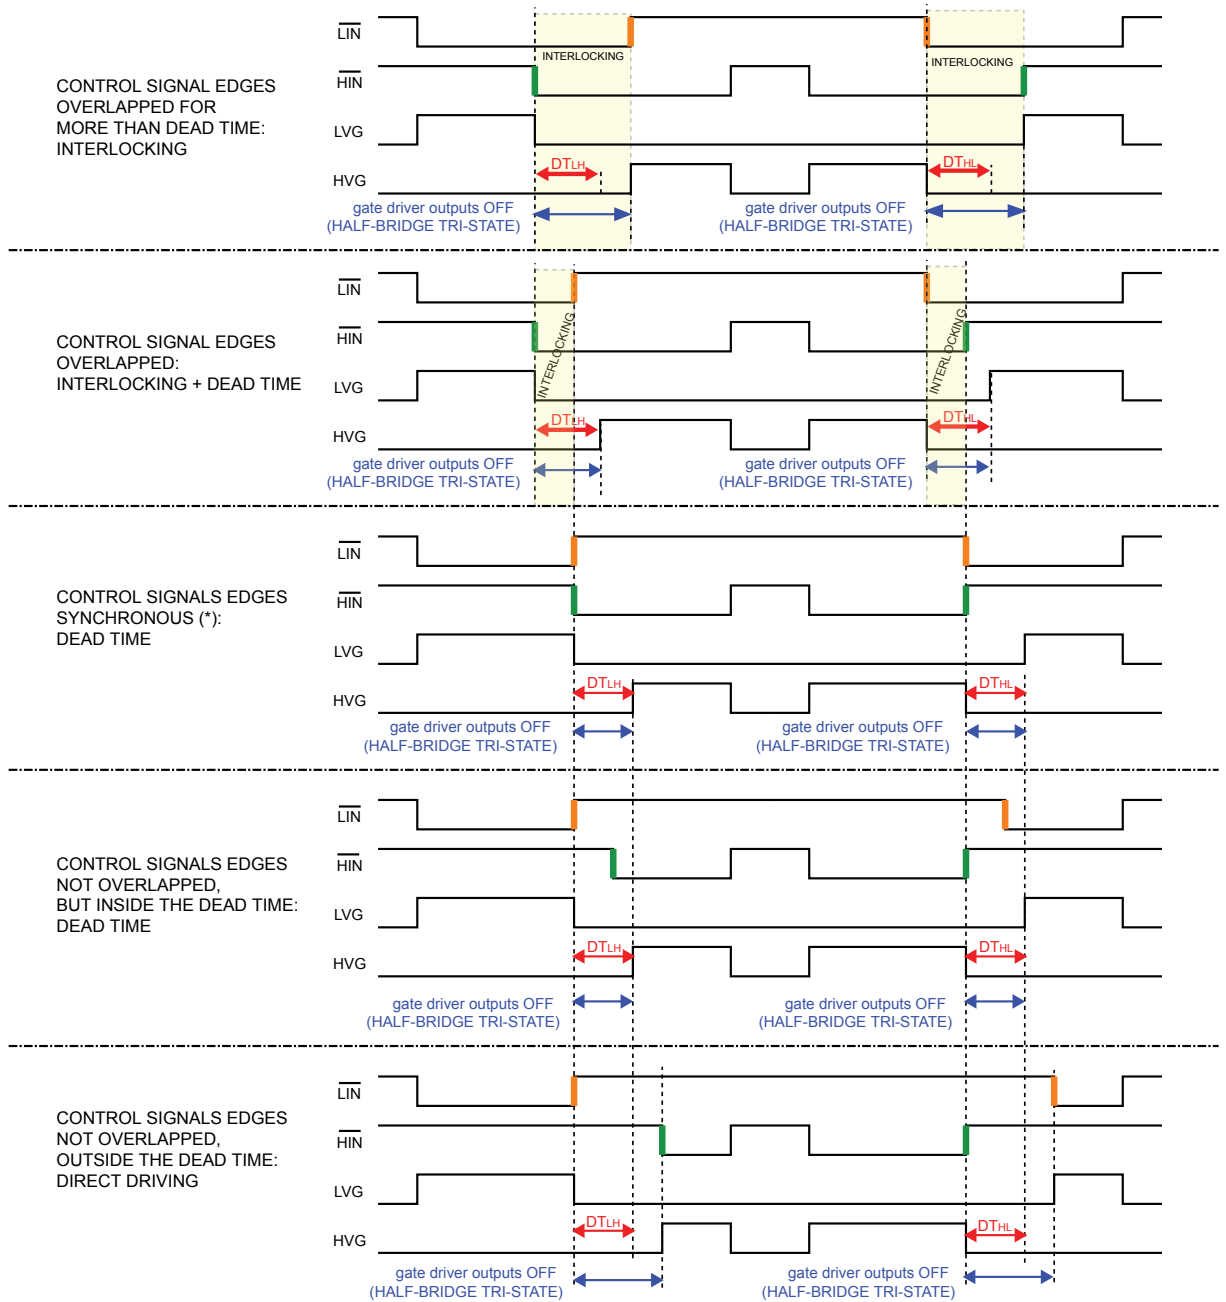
CONTROL SIGNAL EDGES OVERLAPPED FOR MORE THAN DEAD TIME: INTERLOCKING

$\overline{LIN}$
$\overline{HIN}$
LVG
HVG

INTERLOCKING
INTERLOCKING
$DT_{LH}$
$DT_{HL}$
gate driver outputs OFF (HALF-BRIDGE TRI-STATE)
gate driver outputs OFF (HALF-BRIDGE TRI-STATE)

CONTROL SIGNAL EDGES OVERLAPPED: INTERLOCKING + DEAD TIME

$\overline{LIN}$
$\overline{HIN}$
LVG
HVG

INTERLOCKING
INTERLOCKING
$DT_{LH}$
$DT_{HL}$
gate driver outputs OFF (HALF-BRIDGE TRI-STATE)
gate driver outputs OFF (HALF-BRIDGE TRI-STATE)

CONTROL SIGNALS EDGES SYNCHRONOUS (*): DEAD TIME

$\overline{LIN}$
$\overline{HIN}$
LVG
HVG

$DT_{LH}$
$DT_{HL}$
gate driver outputs OFF (HALF-BRIDGE TRI-STATE)
gate driver outputs OFF (HALF-BRIDGE TRI-STATE)

CONTROL SIGNALS EDGES NOT OVERLAPPED, BUT INSIDE THE DEAD TIME: DEAD TIME

$\overline{LIN}$
$\overline{HIN}$
LVG
HVG

$DT_{LH}$
$DT_{HL}$
gate driver outputs OFF (HALF-BRIDGE TRI-STATE)
gate driver outputs OFF (HALF-BRIDGE TRI-STATE)

CONTROL SIGNALS EDGES NOT OVERLAPPED, OUTSIDE THE DEAD TIME: DIRECT DRIVING

$\overline{LIN}$
$\overline{HIN}$
LVG
HVG

$DT_{LH}$
$DT_{HL}$
gate driver outputs OFF (HALF-BRIDGE TRI-STATE)
gate driver outputs OFF (HALF-BRIDGE TRI-STATE)